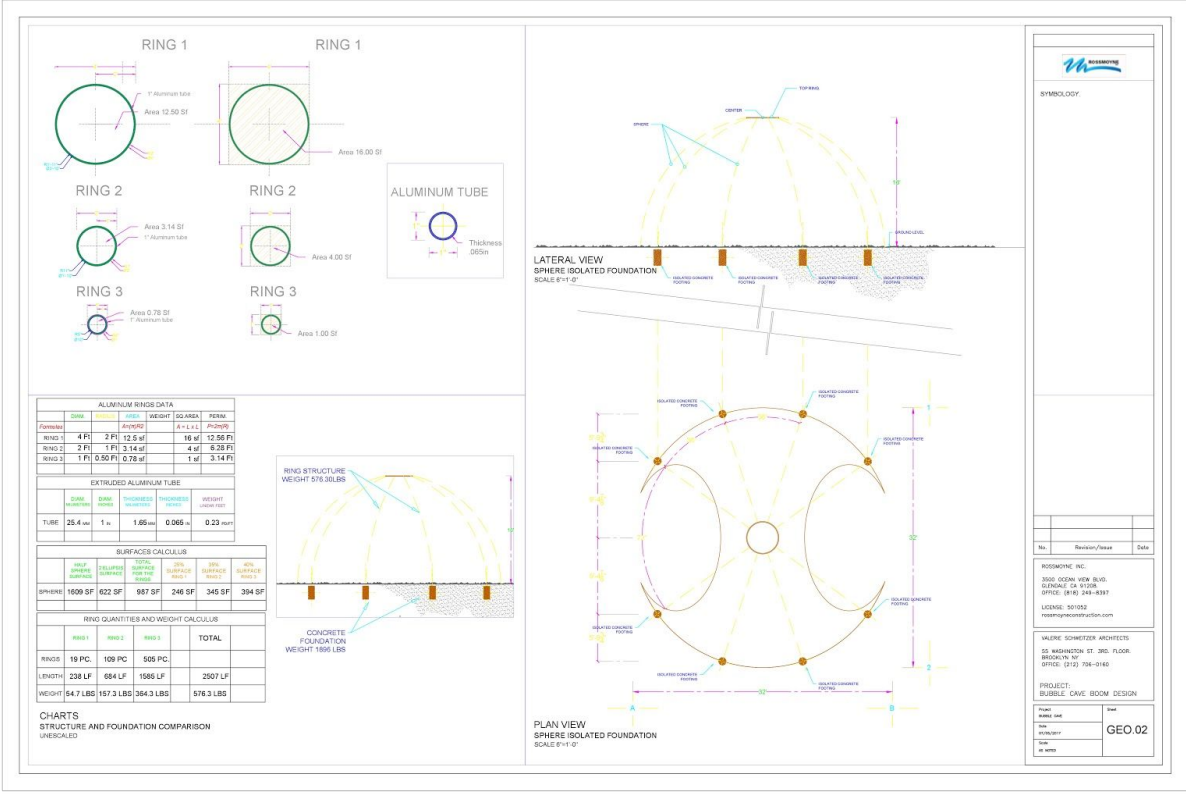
RING 1

1" Aluminum tube

Area 12.50 Sf

RING 1

Area 16.00 Sf

RING 2

Area 3.14 Sf

1" Aluminum tube

RING 2

Area 4.00 Sf

ALUMINUM TUBE

Thickness .065m

RING 3

Area 0.78 Sf

1" Aluminum tube

RING 3

Area 1.00 Sf

| ALUMINUM RINGS DATA | | | | | | |
|---|---|---|---|---|---|---|
| | DIAM. | RADIUS | AREA | WEIGHT | SQ AREA | PERIM. |
| Formulas | | | A=(π)R2 | | A = L x L | P=2π(R) |
| RING 1 | 4 Ft | 2 Ft | 12.5 sf | | 16 sf | 12.56 Ft |
| RING 2 | 2 Ft | 1 Ft | 3.14 sf | | 4 sf | 6.28 Ft |
| RING 3 | 1 Ft | 0.50 Ft | 0.78 sf | | 1 sf | 3.14 Ft |

| EXTRUDED ALUMINUM TUBE | | | | | |
|---|---|---|---|---|---|
| | DIAM. MILIMETERS | DIAM. INCHES | THICKNESS MILIMETERS | THICKNESS INCHES | WEIGHT LINEAR FEET |
| TUBE | 25.4 MM | 1 IN | 1.65 MM | 0.065 IN | 0.23 #/LFT |

| SURFACES CALCULUS | | | | | | |
|---|---|---|---|---|---|---|
| | HALF SPHERE SURFACE | ELLIPSES SURFACE | TOTAL SURFACE FOR THE RINGS | 25% SURFACE RING 1 | 35% SURFACE RING 2 | 40% SURFACE RING 3 |
| SPHERE | 1609 SF | 622 SF | 987 SF | 246 SF | 345 SF | 394 SF |

| RING QUANTITIES AND WEIGHT CALCULUS | | | | |
|---|---|---|---|---|
| | RING 1 | RING 2 | RING 3 | TOTAL |
| RINGS | 19 PC. | 109 PC | 505 PC. | |
| LENGTH | 238 LF | 684 LF | 1585 LF | 2507 LF |
| WEIGHT | 54.7 LBS | 157.3 LBS | 364.3 LBS | 576.3 LBS |

CHARTS
STRUCTURE AND FOUNDATION COMPARISON
UNESCALED

RING STRUCTURE WEIGHT 576.30LBS

CONCRETE FOUNDATION WEIGHT 1896 LBS

TOP RING
CENTER
SPHERE
GROUND LEVEL
ISOLATED CONCRETE FOOTING

LATERAL VIEW
SPHERE ISOLATED FOUNDATION
SCALE 6"=1'-0"

ISOLATED CONCRETE FOOTING

PLAN VIEW
SPHERE ISOLATED FOUNDATION
SCALE 6"=1'-0"

ROSSMOYNE

SYMBOLOGY:

No. Revision/Issue Date

ROSSMOYNE INC.
3000 OCEAN VIEW BLVD.
GLENDALE CA 91208.
OFFICE: (818) 249-8397
LICENSE: 501052
rossmoyneconstruction.com

VALERIE SCHWEITZER ARCHITECTS
55 WASHINGTON ST. 3RD. FLOOR.
BROOKLYN NY
OFFICE: (212) 706-0160

PROJECT:
BUBBLE CAVE BOOM DESIGN

Project BUBBLE CAVE
Date 01/26/2017
Scale AS NOTED
Sheet
GEO.02